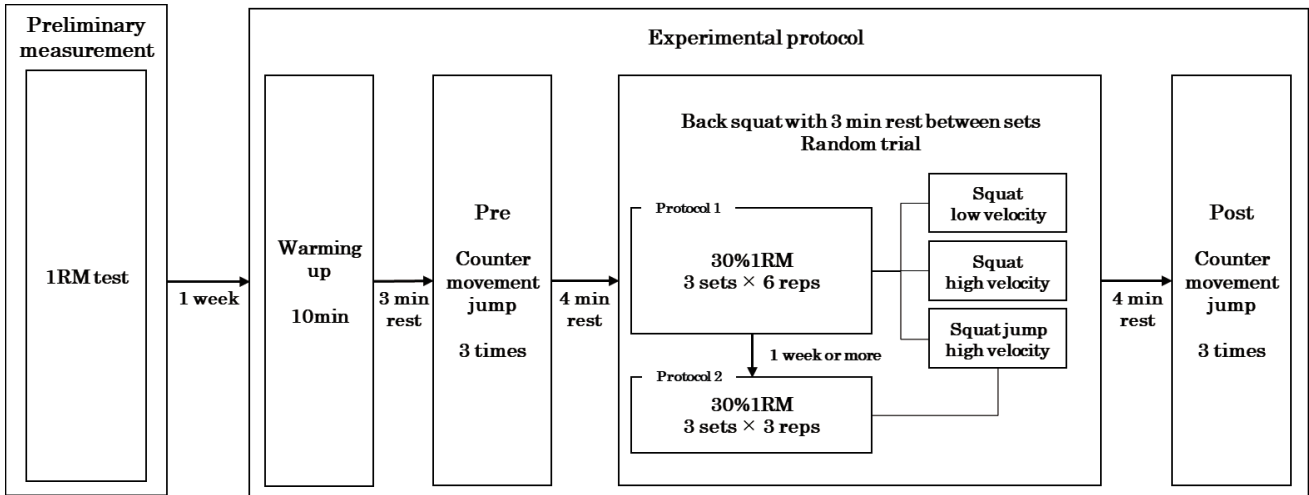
Preliminary measurement

1RM test

1 week

Experimental protocol

Warming up

10min

3 min rest

Pre

Counter movement jump

3 times

4 min rest

Back squat with 3 min rest between sets
Random trial

Protocol 1

30%1RM
3 sets × 6 reps

1 week or more

Protocol 2

30%1RM
3 sets × 3 reps

Squat
low velocity

Squat
high velocity

Squat jump
high velocity

4 min rest

Post

Counter movement jump

3 times